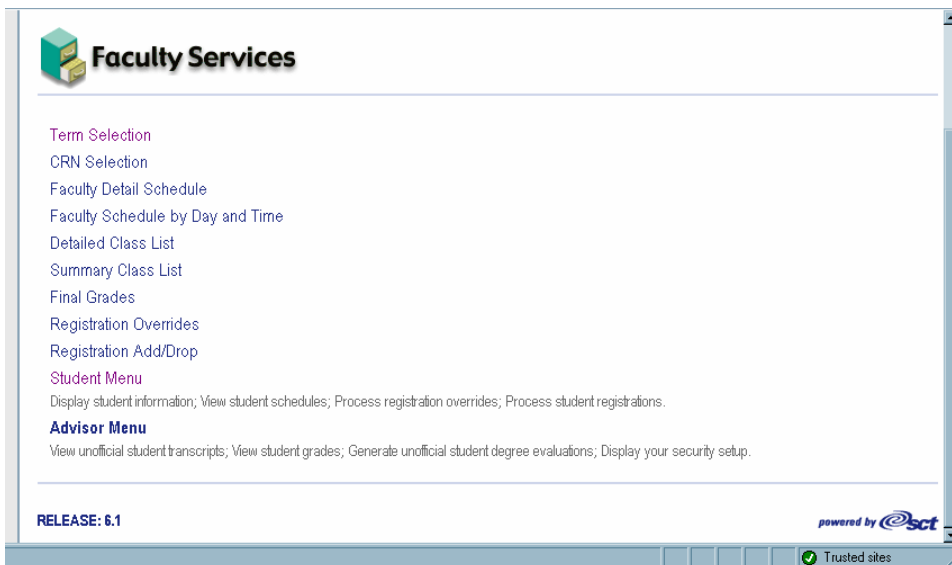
Faculty Services

Term Selection
CRN Selection
Faculty Detail Schedule
Faculty Schedule by Day and Time
Detailed Class List
Summary Class List
Final Grades
Registration Overrides
Registration Add/Drop
Student Menu
Display student information; View student schedules; Process registration overrides; Process student registrations.
Advisor Menu
View unofficial student transcripts; View student grades; Generate unofficial student degree evaluations; Display your security setup.

RELEASE: 6.1

powered by sct

Trusted sites